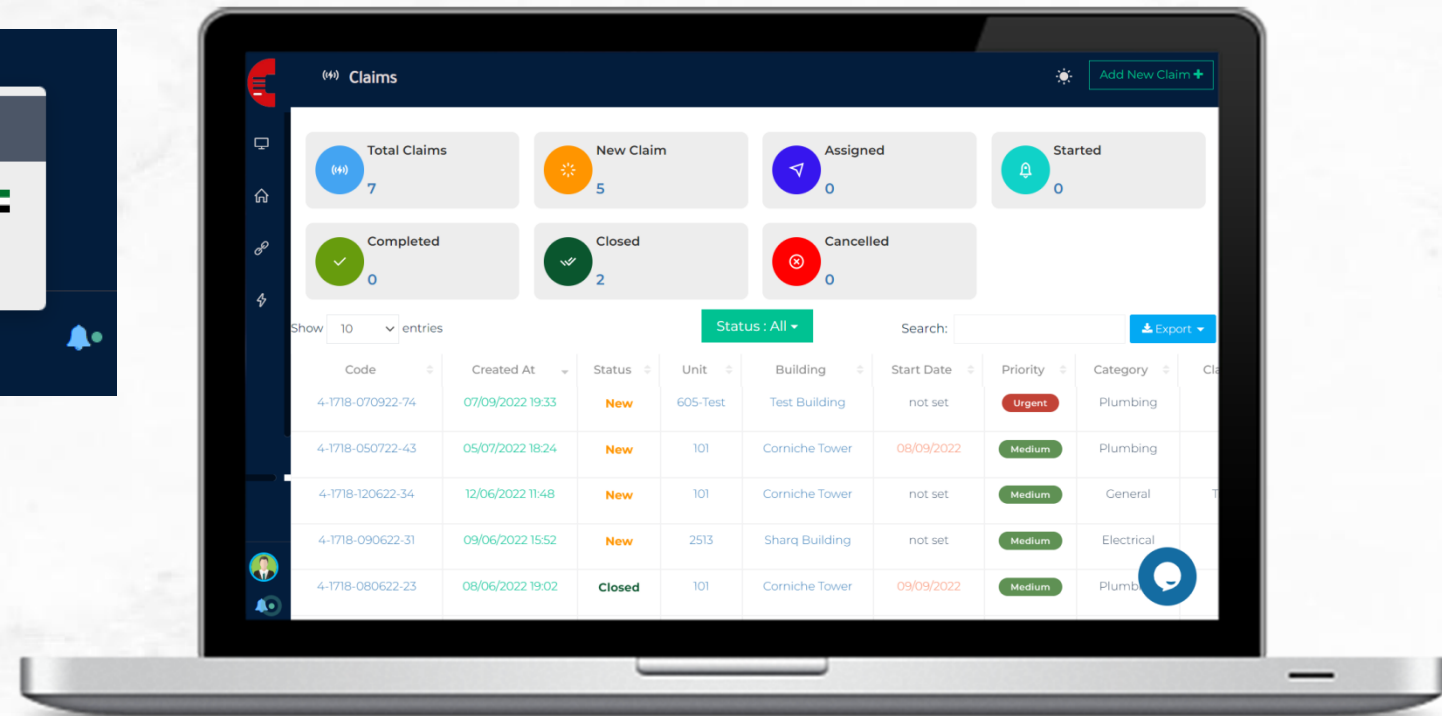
Claims

Add New Claim

Total Claims
7

New Claim
5

Assigned
0

Started
0

Completed
0

Closed
2

Cancelled
0

Show 10 entries

Status : All

Search:

Export

| Code | Created At | Status | Unit | Building | Start Date | Priority | Category | Cl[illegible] |
|---|---|---|---|---|---|---|---|---|
| 4-1718-070922-74 | 07/09/2022 19:33 | New | 605-Test | Test Building | not set | Urgent | Plumbing | |
| 4-1718-050722-43 | 05/07/2022 18:24 | New | 101 | Corniche Tower | 08/09/2022 | Medium | Plumbing | |
| 4-1718-120622-34 | 12/06/2022 11:48 | New | 101 | Corniche Tower | not set | Medium | General | T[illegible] |
| 4-1718-090622-31 | 09/06/2022 15:52 | New | 2513 | Sharq Building | not set | Medium | Electrical | |
| 4-1718-080622-23 | 08/06/2022 19:02 | Closed | 101 | Corniche Tower | 09/09/2022 | Medium | Plumb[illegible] | |